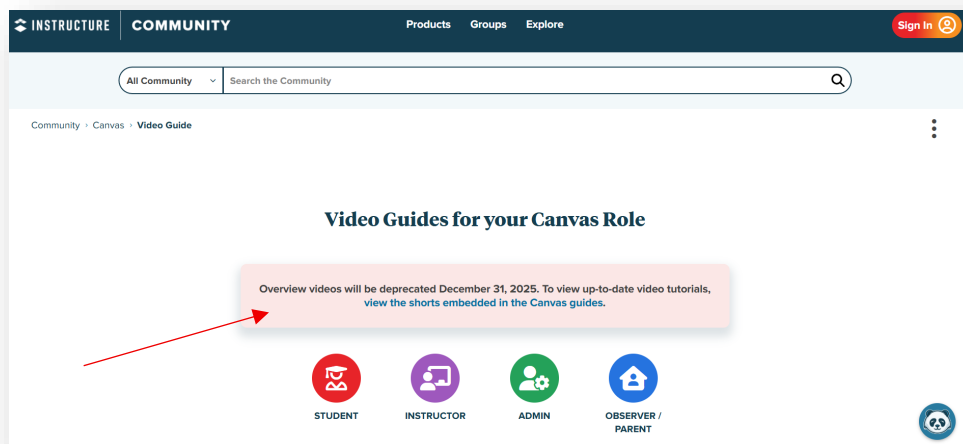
INSTRUCTURE COMMUNITY

Products Groups Explore

Sign In

All Community

Search the Community

Community › Canvas › Video Guide

Video Guides for your Canvas Role

Overview videos will be deprecated December 31, 2025. To view up-to-date video tutorials, view the shorts embedded in the Canvas guides.

STUDENT

INSTRUCTOR

ADMIN

OBSERVER / PARENT